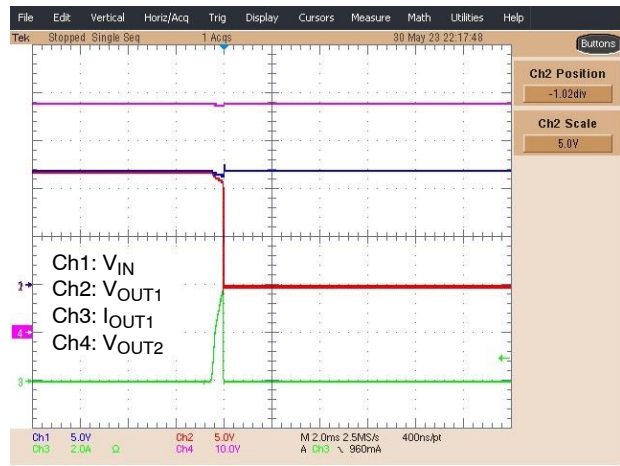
File Edit Vertical Horiz/Acq Trig Display Cursors Measure Math Utilities Help

Tek Stopped Single Seq 1 Acqs 30 May 23 22:17:48

Buttons

Ch2 Position
-1.02div

Ch2 Scale
5.0V

Ch1: $V_{IN}$
Ch2: $V_{OUT1}$
Ch3: $I_{OUT1}$
Ch4: $V_{OUT2}$

2
4
3

Ch1 5.0V Ch2 5.0V M 2.0ms 2.5MS/s 400ns/pt
Ch3 2.0A Ω Ch4 10.0V A Ch3 ↘ 960mA